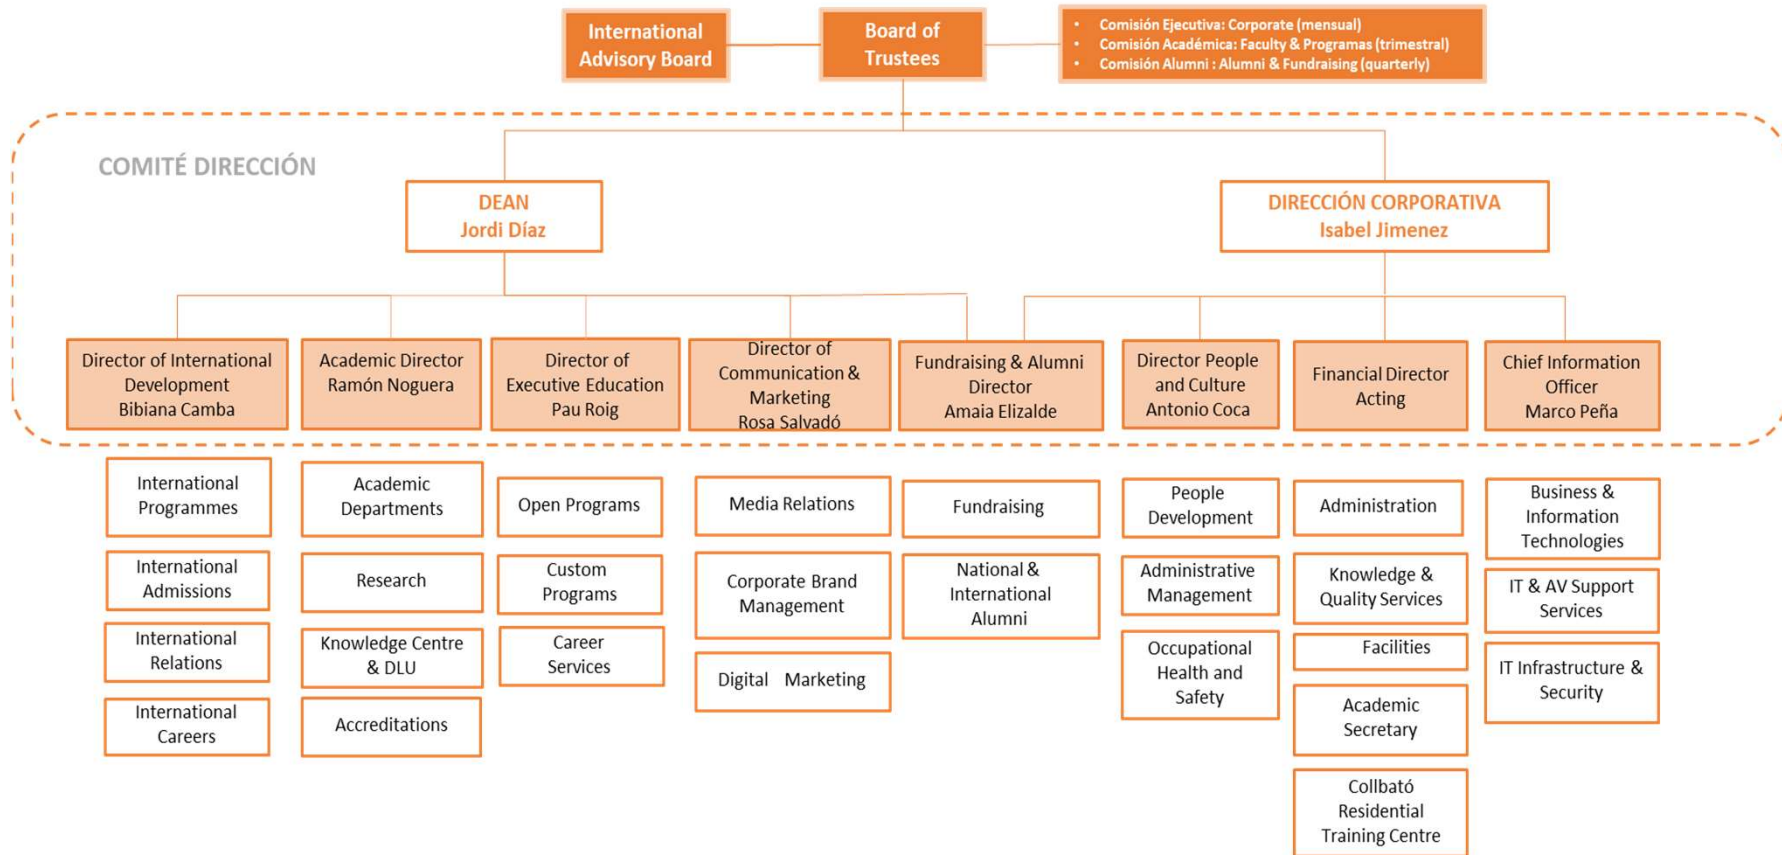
International Advisory Board

Board of Trustees

• Comisión Ejecutiva: Corporate (mensual)
• Comisión Académica: Faculty & Programas (trimestral)
• Comisión Alumni : Alumni & Fundraising (quarterly)

COMITÉ DIRECCIÓN

DEAN
Jordi Díaz

DIRECCIÓN CORPORATIVA
Isabel Jimenez

Director of International Development
Bibiana Camba

Academic Director
Ramón Noguera

Director of Executive Education
Pau Roig

Director of Communication & Marketing
Rosa Salvadó

Fundraising & Alumni Director
Amaia Elizalde

Director People and Culture
Antonio Coca

Financial Director
Acting

Chief Information Officer
Marco Peña

International Programmes

International Admissions

International Relations

International Careers

Academic Departments

Research

Knowledge Centre & DLU

Accreditations

Open Programs

Custom Programs

Career Services

Media Relations

Corporate Brand Management

Digital Marketing

Fundraising

National & International Alumni

People Development

Administrative Management

Occupational Health and Safety

Administration

Knowledge & Quality Services

Facilities

Academic Secretary

Collbató Residential Training Centre

Business & Information Technologies

IT & AV Support Services

IT Infrastructure & Security